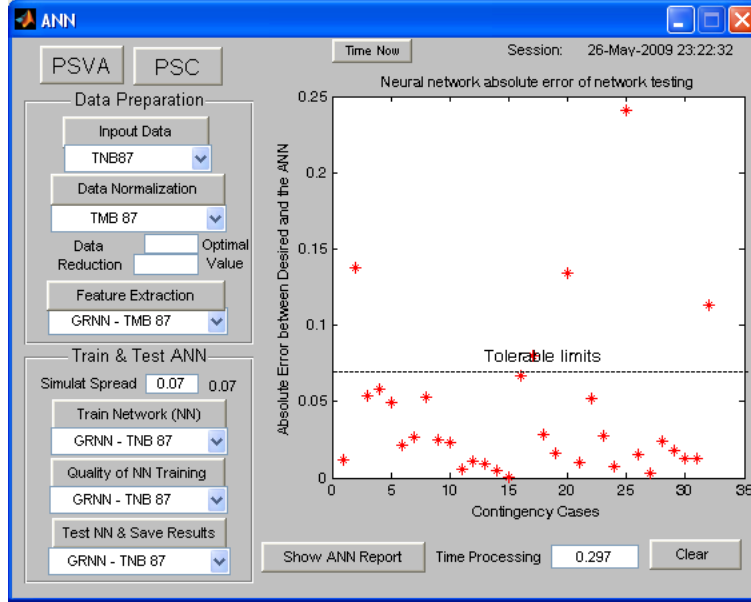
ANN

PSVA PSC

Data Preparation

Inpout Data

TNB87

Data Normalization

TMB 87

Data Reduction

Optimal Value

Feature Extraction

GRNN - TMB 87

Train & Test ANN

Simulat Spread 0.07 0.07

Train Network (NN)

GRNN - TNB 87

Quality of NN Training

GRNN - TNB 87

Test NN & Save Results

GRNN - TNB 87

Time Now

Session: 26-May-2009 23:22:32

Neural network absolute error of network testing

Absolute Error between Desired and the ANN

0.25
0.2
0.15
0.1
0.05
0

Tolerable limits

0 5 10 15 20 25 30 35

Contingency Cases

Show ANN Report

Time Processing 0.297

Clear